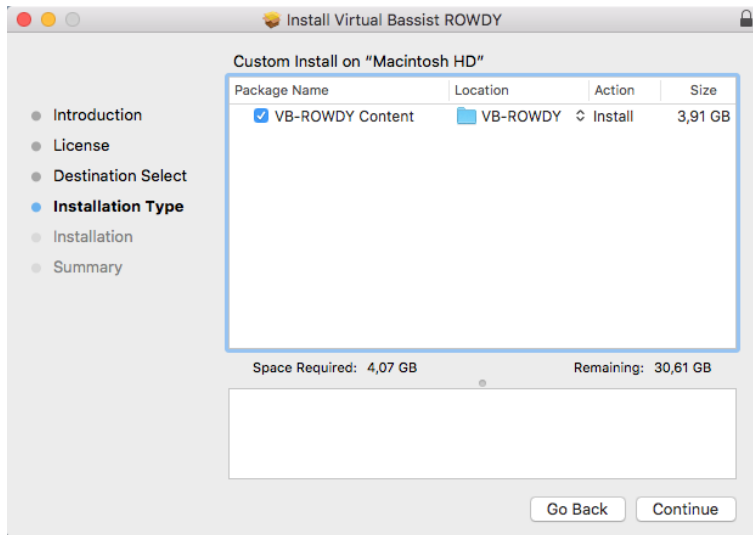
Install Virtual Bassist ROWDY

Introduction
License
Destination Select
Installation Type
Installation
Summary

Custom Install on "Macintosh HD"

| Package Name | Location | Action | Size |
|---|---|---|---|
| VB-ROWDY Content | VB-ROWDY | Install | 3,91 GB |

Space Required: 4,07 GB

Remaining: 30,61 GB

Go Back

Continue